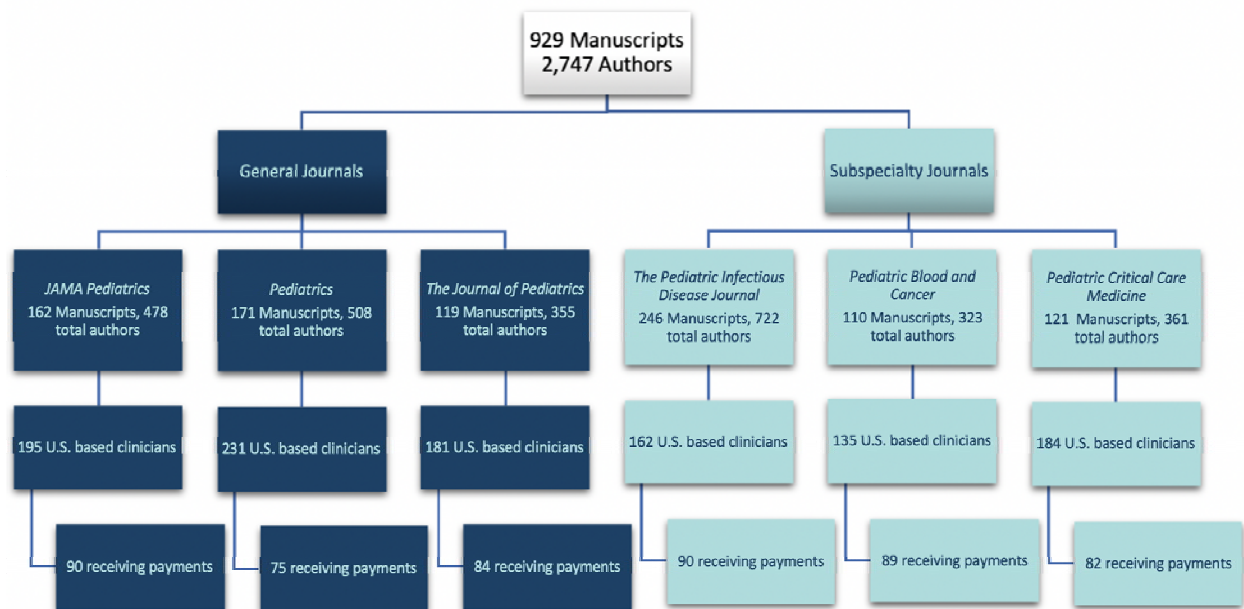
929 Manuscripts
2,747 Authors

General Journals

Subspecialty Journals

*JAMA Pediatrics*
162 Manuscripts, 478 total authors

*Pediatrics*
171 Manuscripts, 508 total authors

*The Journal of Pediatrics*
119 Manuscripts, 355 total authors

*The Pediatric Infectious Disease Journal*
246 Manuscripts, 722 total authors

*Pediatric Blood and Cancer*
110 Manuscripts, 323 total authors

*Pediatric Critical Care Medicine*
121 Manuscripts, 361 total authors

195 U.S. based clinicians

231 U.S. based clinicians

181 U.S. based clinicians

162 U.S. based clinicians

135 U.S. based clinicians

184 U.S. based clinicians

90 receiving payments

75 receiving payments

84 receiving payments

90 receiving payments

89 receiving payments

82 receiving payments